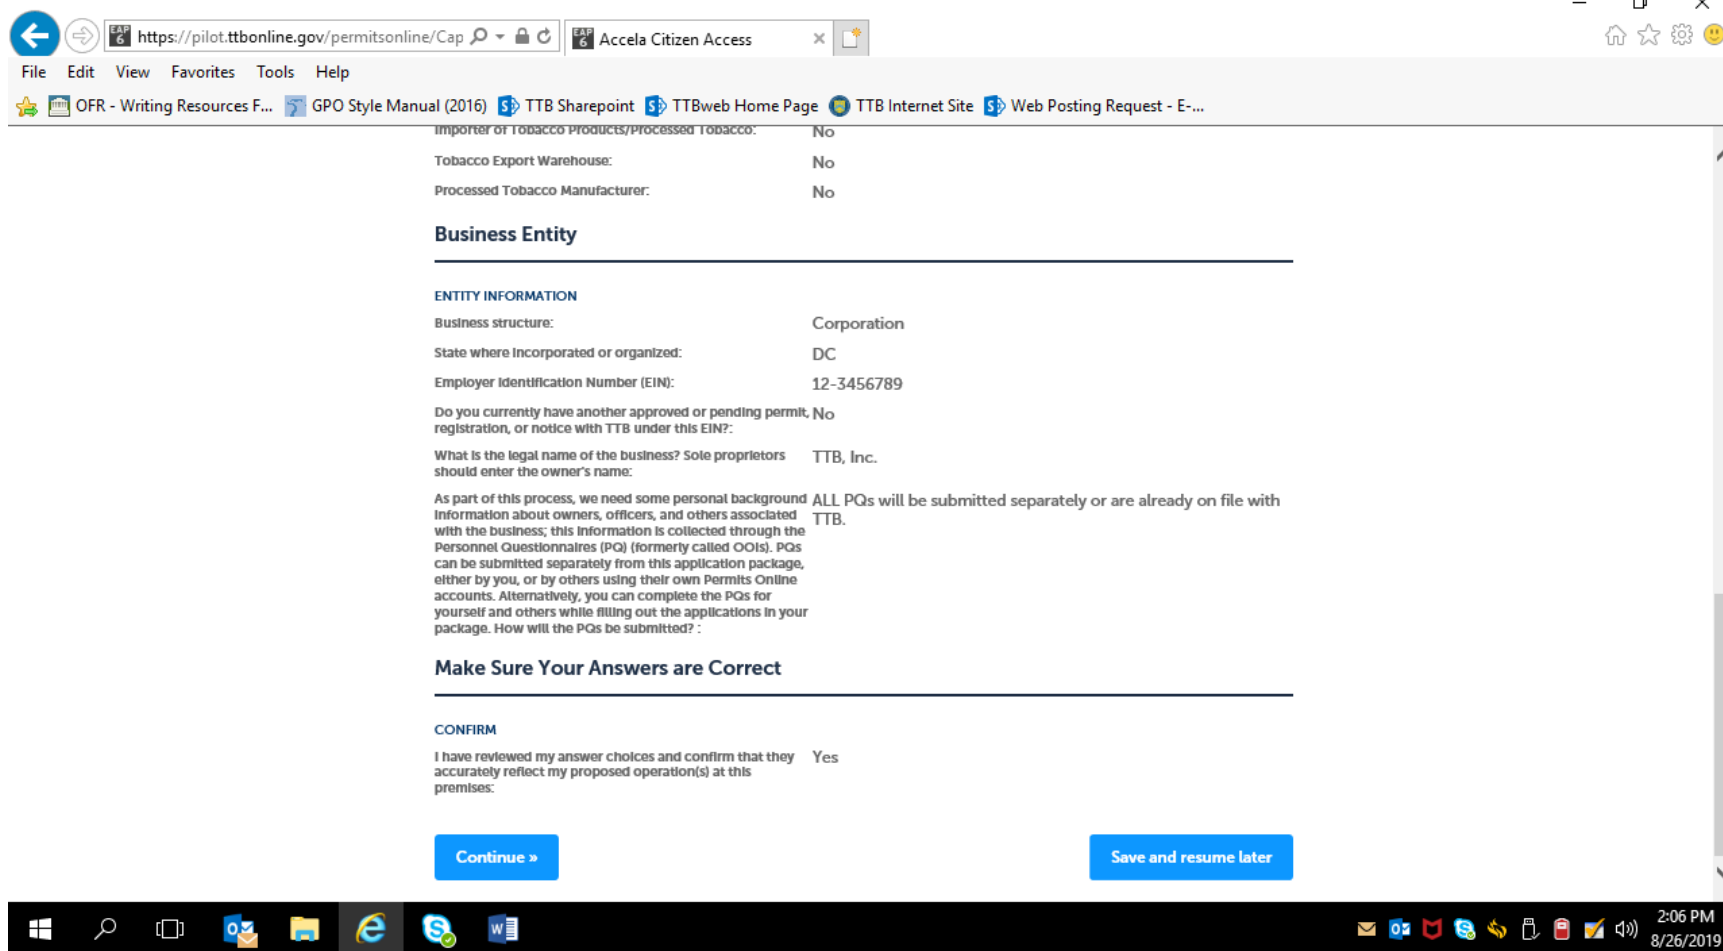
https://pilot.ttbonline.gov/permitsonline/Cap
Accela Citizen Access

File Edit View Favorites Tools Help

OFR - Writing Resources F... GPO Style Manual (2016) TTB Sharepoint TTBweb Home Page TTB Internet Site Web Posting Request - E-...

Importer of Tobacco Products/Processed Tobacco: No
Tobacco Export Warehouse: No
Processed Tobacco Manufacturer: No

Business Entity

ENTITY INFORMATION

Business structure: Corporation
State where incorporated or organized: DC
Employer Identification Number (EIN): 12-3456789
Do you currently have another approved or pending permit, registration, or notice with TTB under this EIN?: No
What is the legal name of the business? Sole proprietors should enter the owner's name: TTB, Inc.
As part of this process, we need some personal background information about owners, officers, and others associated with the business; this information is collected through the Personnel Questionnaires (PQ) (formerly called OOIs). PQs can be submitted separately from this application package, either by you, or by others using their own Permits Online accounts. Alternatively, you can complete the PQs for yourself and others while filling out the applications in your package. How will the PQs be submitted? : ALL PQs will be submitted separately or are already on file with TTB.

Make Sure Your Answers are Correct

CONFIRM

I have reviewed my answer choices and confirm that they accurately reflect my proposed operation(s) at this premises: Yes

Continue »

Save and resume later

2:06 PM
8/26/2019